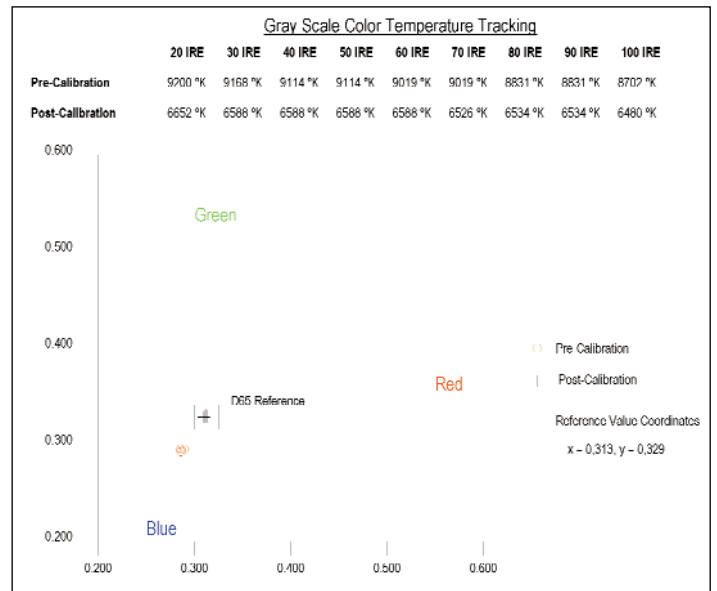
Gray Scale Color Temperature Tracking

|  | 20 IRE | 30 IRE | 40 IRE | 50 IRE | 60 IRE | 70 IRE | 80 IRE | 90 IRE | 100 IRE |
|---|---|---|---|---|---|---|---|---|---|
| Pre-Calibration | 9200 °K | 9168 °K | 9114 °K | 9114 °K | 9019 °K | 9019 °K | 8831 °K | 8831 °K | 8702 °K |
| Post-Calibration | 6652 °K | 6588 °K | 6588 °K | 6588 °K | 6588 °K | 6526 °K | 6534 °K | 6534 °K | 6480 °K |

0.600

Green

0.500

0.400

Pre Calibration

Post-Calibration

Red

D65 Reference

Reference Value Coordinates

0.300

x = 0.313, y = 0.329

Blue

0.200

0.200 0.300 0.400 0.500 0.600